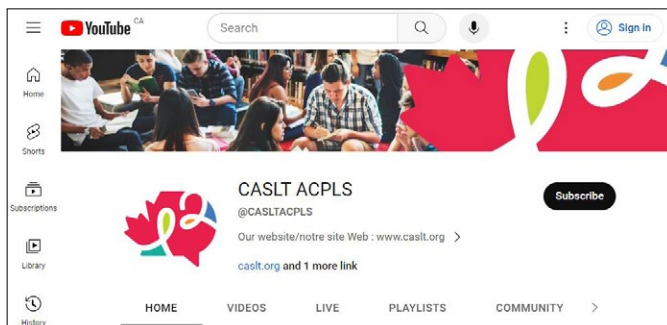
YouTube CA

Search

Sign in

Home

Shorts

Subscriptions

Library

History

CASLT ACPLS

@CASLTACPLS

Our website/notre site Web : www.caslt.org

caslt.org and 1 more link

Subscribe

HOME VIDEOS LIVE PLAYLISTS COMMUNITY